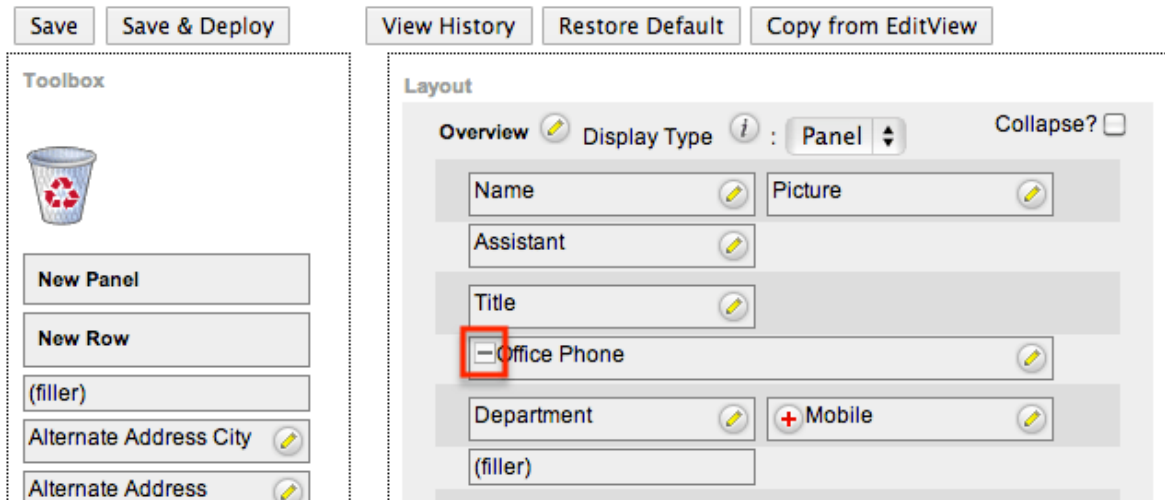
Save Save & Deploy View History Restore Default Copy from EditView

Toolbox

New Panel

New Row

(filler)

Alternate Address City

Alternate Address

Layout

Overview Display Type : Panel Collapse?

Name Picture

Assistant

Title

Office Phone

Department Mobile

(filler)